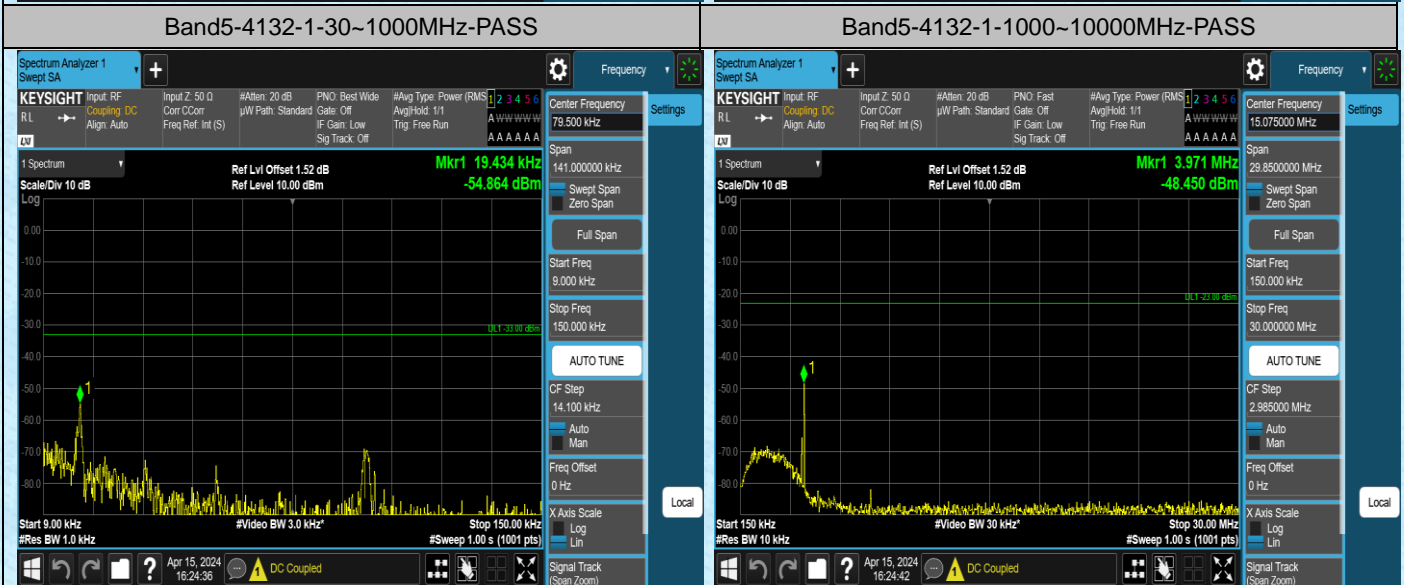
Band5-4132-1-30~1000MHz-PASS

Spectrum Analyzer 1
Swept SA

Frequency

KEYSIGHT Input: RF Coupling: DC Align: Auto
RL
Input Z: 50 Ω Corr CCorr Freq Ref: Int (S)
#Atten: 20 dB µW Path: Standard
PNO: Best Wide Gate: Off IF Gain: Low Sig Track: Off
#Avg Type: Power (RMS) Avg|Hold: 1/1 Trig: Free Run
1 2 3 4 5 6
A W W W W W
A A A A A A

Center Frequency
79.500 kHz

Settings

1 Spectrum
Scale/Div 10 dB
Log
Ref Lvl Offset 1.52 dB
Ref Level 10.00 dBm
Mkr1 19.434 kHz
-54.864 dBm

0.00
-10.0
-20.0
-30.0
-40.0
-50.0
-60.0
-70.0
-80.0

UL1 -33.00 dBm

1

Span
141.000000 kHz
Swept Span
Zero Span
Full Span
Start Freq
9.000 kHz
Stop Freq
150.000 kHz
AUTO TUNE
CF Step
14.100 kHz
Auto
Man
Freq Offset
0 Hz
X Axis Scale
Log
Lin
Signal Track
(Span Zoom)

Local

Start 9.00 kHz
#Res BW 1.0 kHz
#Video BW 3.0 kHz*
Stop 150.00 kHz
#Sweep 1.00 s (1001 pts)

Apr 15, 2024
16:24:36
DC Coupled

Band5-4132-1-1000~10000MHz-PASS

Spectrum Analyzer 1
Swept SA

Frequency

KEYSIGHT Input: RF Coupling: DC Align: Auto
RL
Input Z: 50 Ω Corr CCorr Freq Ref: Int (S)
#Atten: 20 dB µW Path: Standard
PNO: Fast Gate: Off IF Gain: Low Sig Track: Off
#Avg Type: Power (RMS) Avg|Hold: 1/1 Trig: Free Run
1 2 3 4 5 6
A W W W W W
A A A A A A

Center Frequency
15.075000 MHz

Settings

1 Spectrum
Scale/Div 10 dB
Log
Ref Lvl Offset 1.52 dB
Ref Level 10.00 dBm
Mkr1 3.971 MHz
-48.450 dBm

0.00
-10.0
-20.0
-30.0
-40.0
-50.0
-60.0
-70.0
-80.0

UL1 -23.00 dBm

1

Span
29.8500000 MHz
Swept Span
Zero Span
Full Span
Start Freq
150.000 kHz
Stop Freq
30.000000 MHz
AUTO TUNE
CF Step
2.985000 MHz
Auto
Man
Freq Offset
0 Hz
X Axis Scale
Log
Lin
Signal Track
(Span Zoom)

Local

Start 150 kHz
#Res BW 10 kHz
#Video BW 30 kHz*
Stop 30.00 MHz
#Sweep 1.00 s (1001 pts)

Apr 15, 2024
16:24:42
DC Coupled